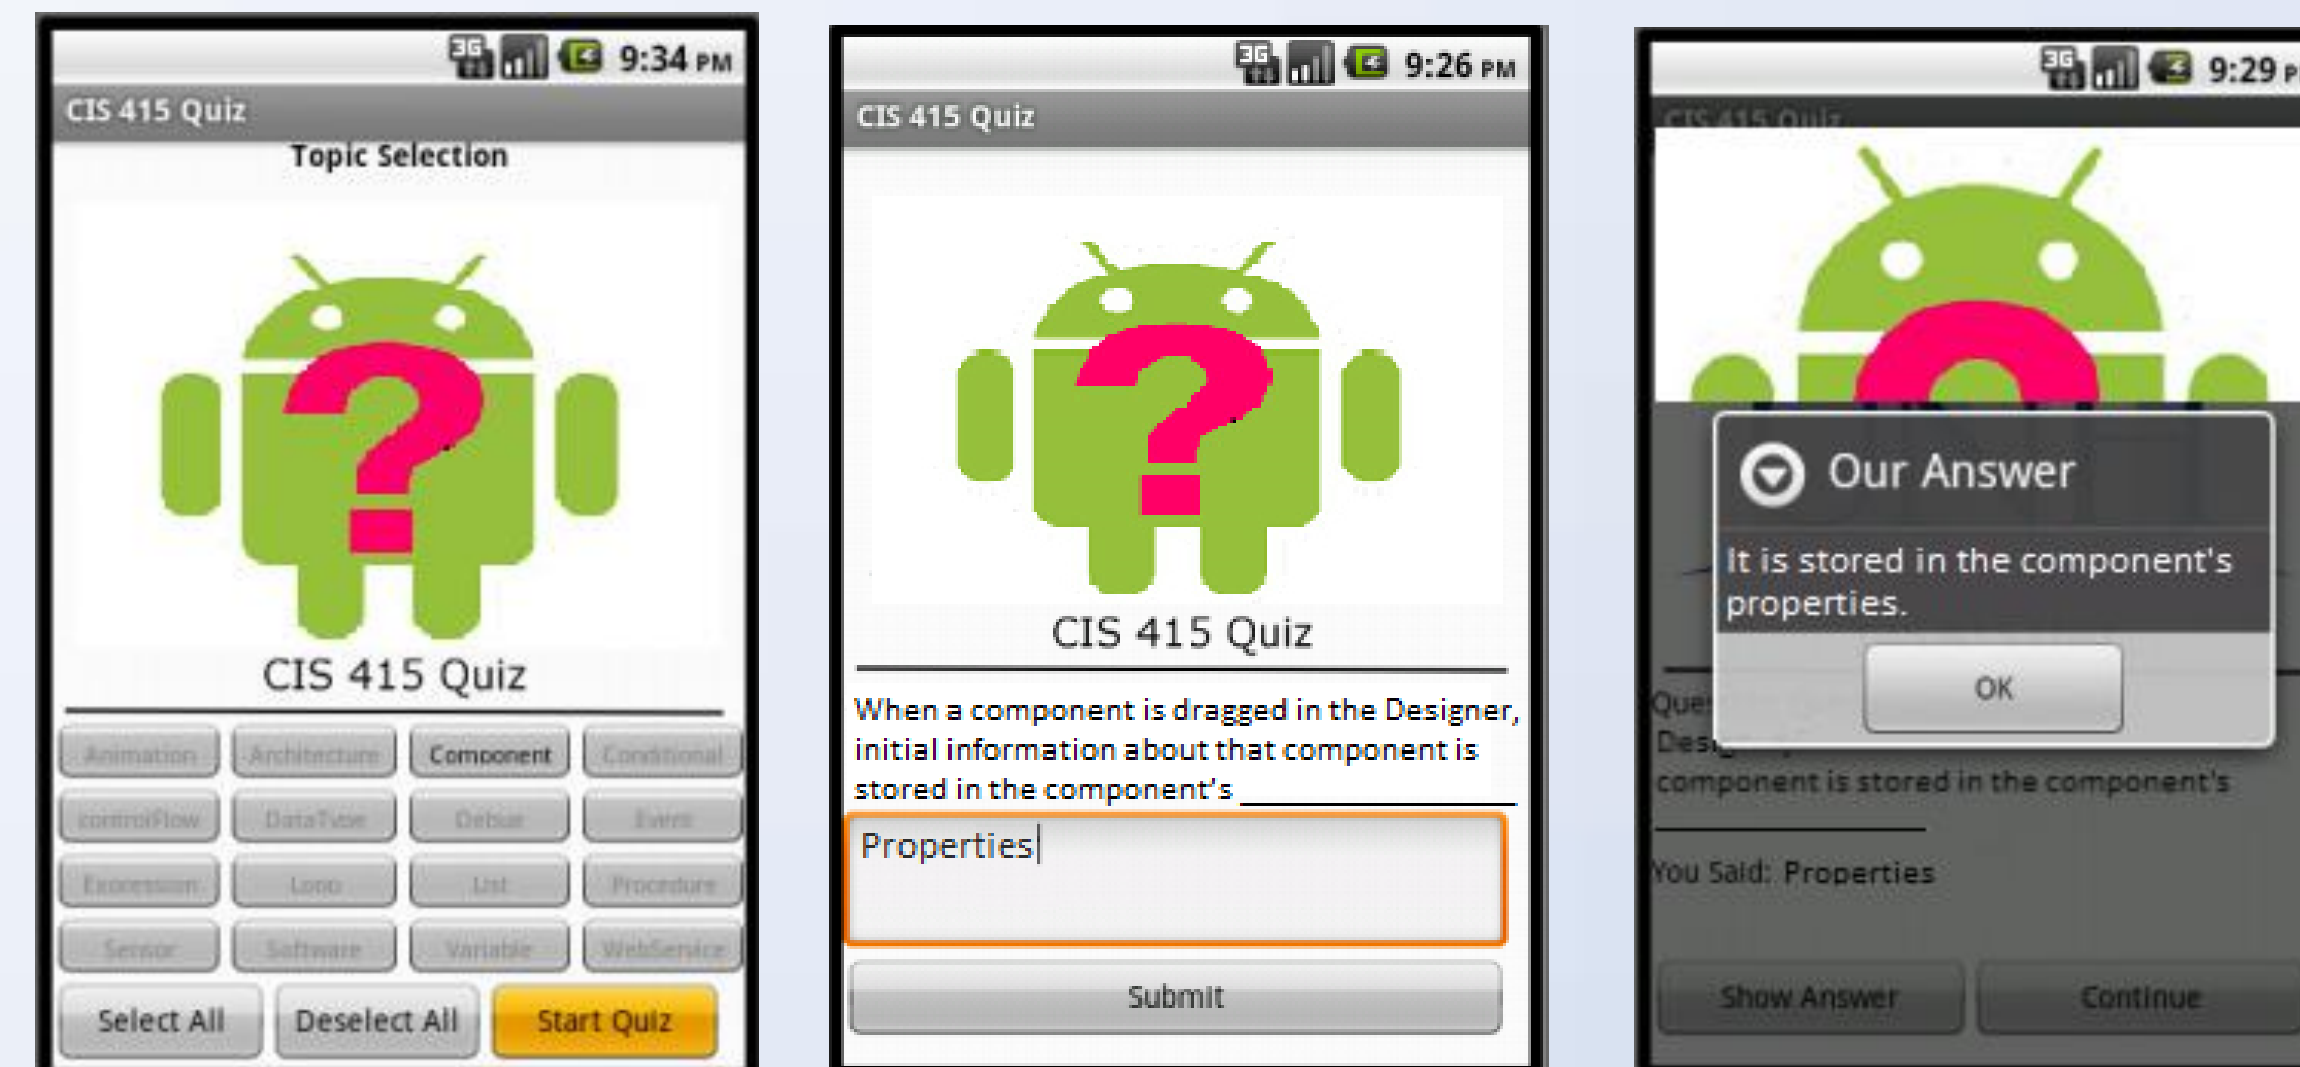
3G 9:34 PM
CIS 415 Quiz
Topic Selection
CIS 415 Quiz

| Animation | Architecture | Component | Conditional |
|---|---|---|---|
| controlFlow | DataType | Debug | Event |
| Expression | Loop | List | Procedure |
| Sensor | Software | Variable | WebService |

Select All
Deselect All
Start Quiz

3G 9:26 PM
CIS 415 Quiz
CIS 415 Quiz
When a component is dragged in the Designer, initial information about that component is stored in the component's ___________
Properties
Submit

3G 9:29 P
CIS 415 Quiz
Our Answer
It is stored in the component's properties.
OK
Que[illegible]
Des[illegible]
component is stored in the component's
You Said: Properties
Show Answer
Continue